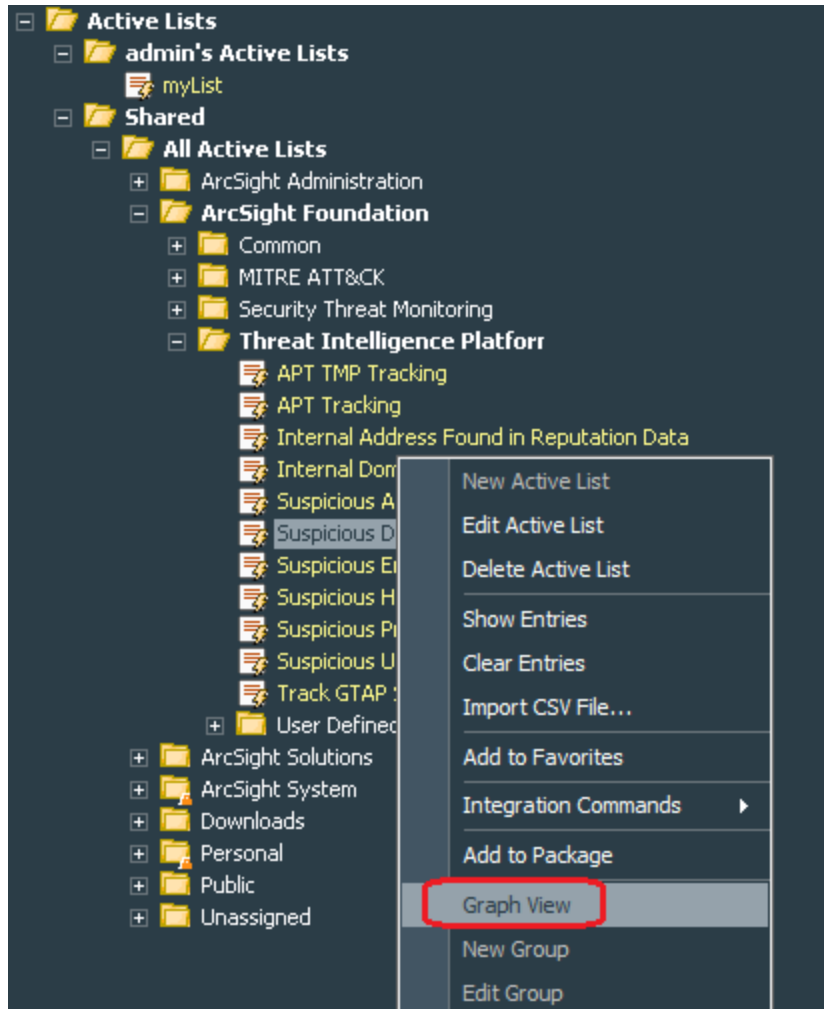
Active Lists
admin's Active Lists
myList
Shared
All Active Lists
ArcSight Administration
ArcSight Foundation
Common
MITRE ATT&CK
Security Threat Monitoring
Threat Intelligence Platforr
APT TMP Tracking
APT Tracking
Internal Address Found in Reputation Data
Internal Dom
Suspicious A
Suspicious D
Suspicious E
Suspicious H
Suspicious P
Suspicious U
Track GTAP
User Defined
ArcSight Solutions
ArcSight System
Downloads
Personal
Public
Unassigned

New Active List
Edit Active List
Delete Active List
Show Entries
Clear Entries
Import CSV File...
Add to Favorites
Integration Commands
Add to Package
Graph View
New Group
Edit Group